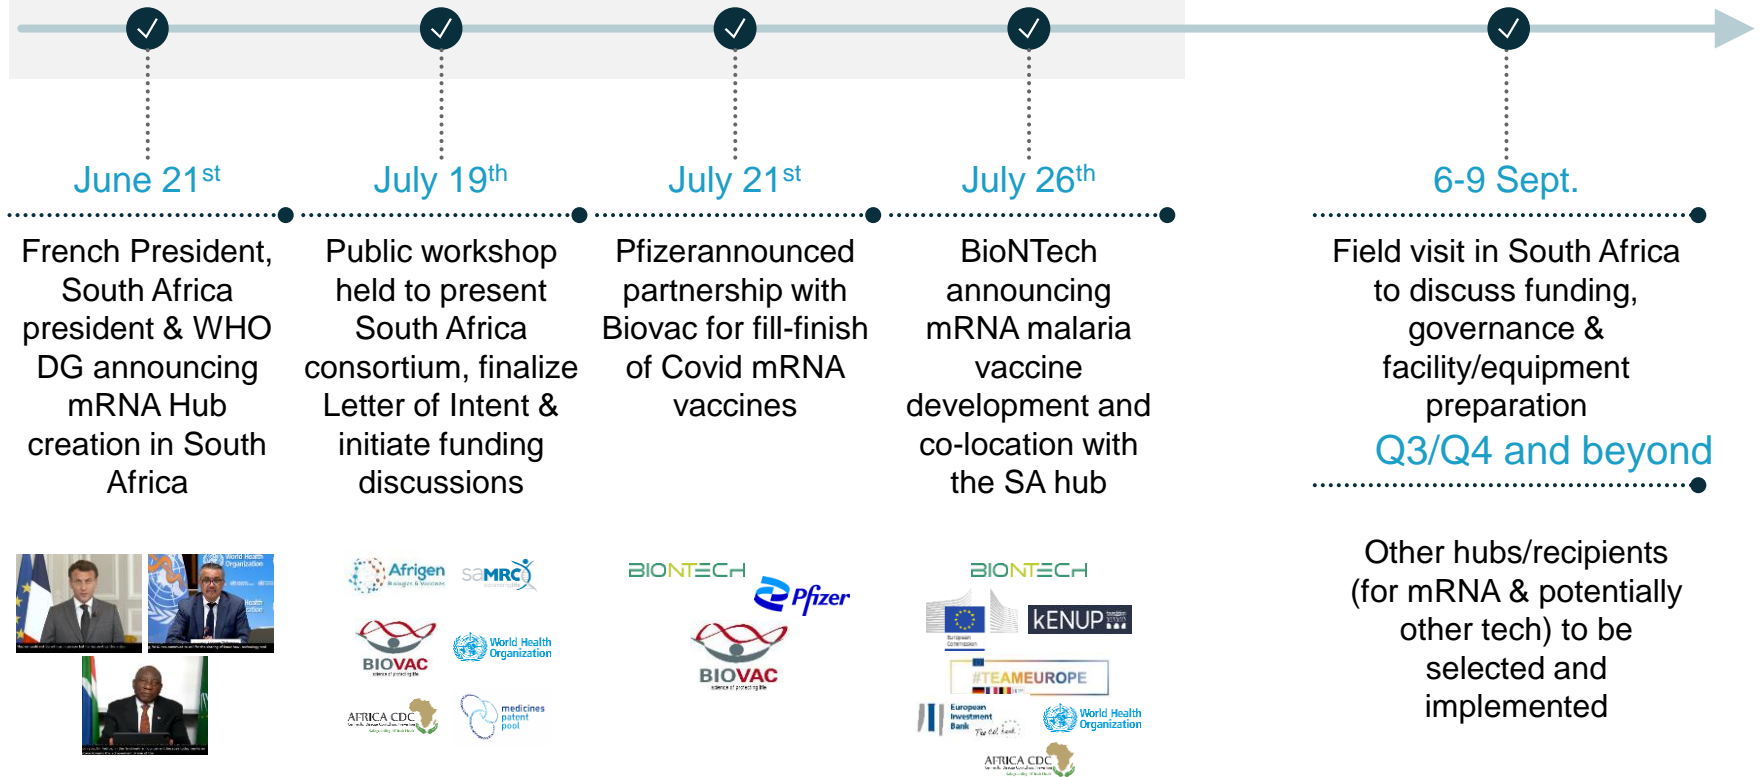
June 21$^{st}$

French President, South Africa president & WHO DG announcing mRNA Hub creation in South Africa

July 19$^{th}$

Public workshop held to present South Africa consortium, finalize Letter of Intent & initiate funding discussions

Afrigen
saMRC
BIOVAC
World Health Organization
AFRICA CDC
medicines patent pool

July 21$^{st}$

Pfizerannounced partnership with Biovac for fill-finish of Covid mRNA vaccines

BIONTECH
Pfizer
BIOVAC

July 26$^{th}$

BioNTech announcing mRNA malaria vaccine development and co-location with the SA hub

BIONTECH
European Commission
kENUP
#TEAMEUROPE
European Investment Bank
World Health Organization
AFRICA CDC

6-9 Sept.

Field visit in South Africa to discuss funding, governance & facility/equipment preparation

Q3/Q4 and beyond

Other hubs/recipients (for mRNA & potentially other tech) to be selected and implemented